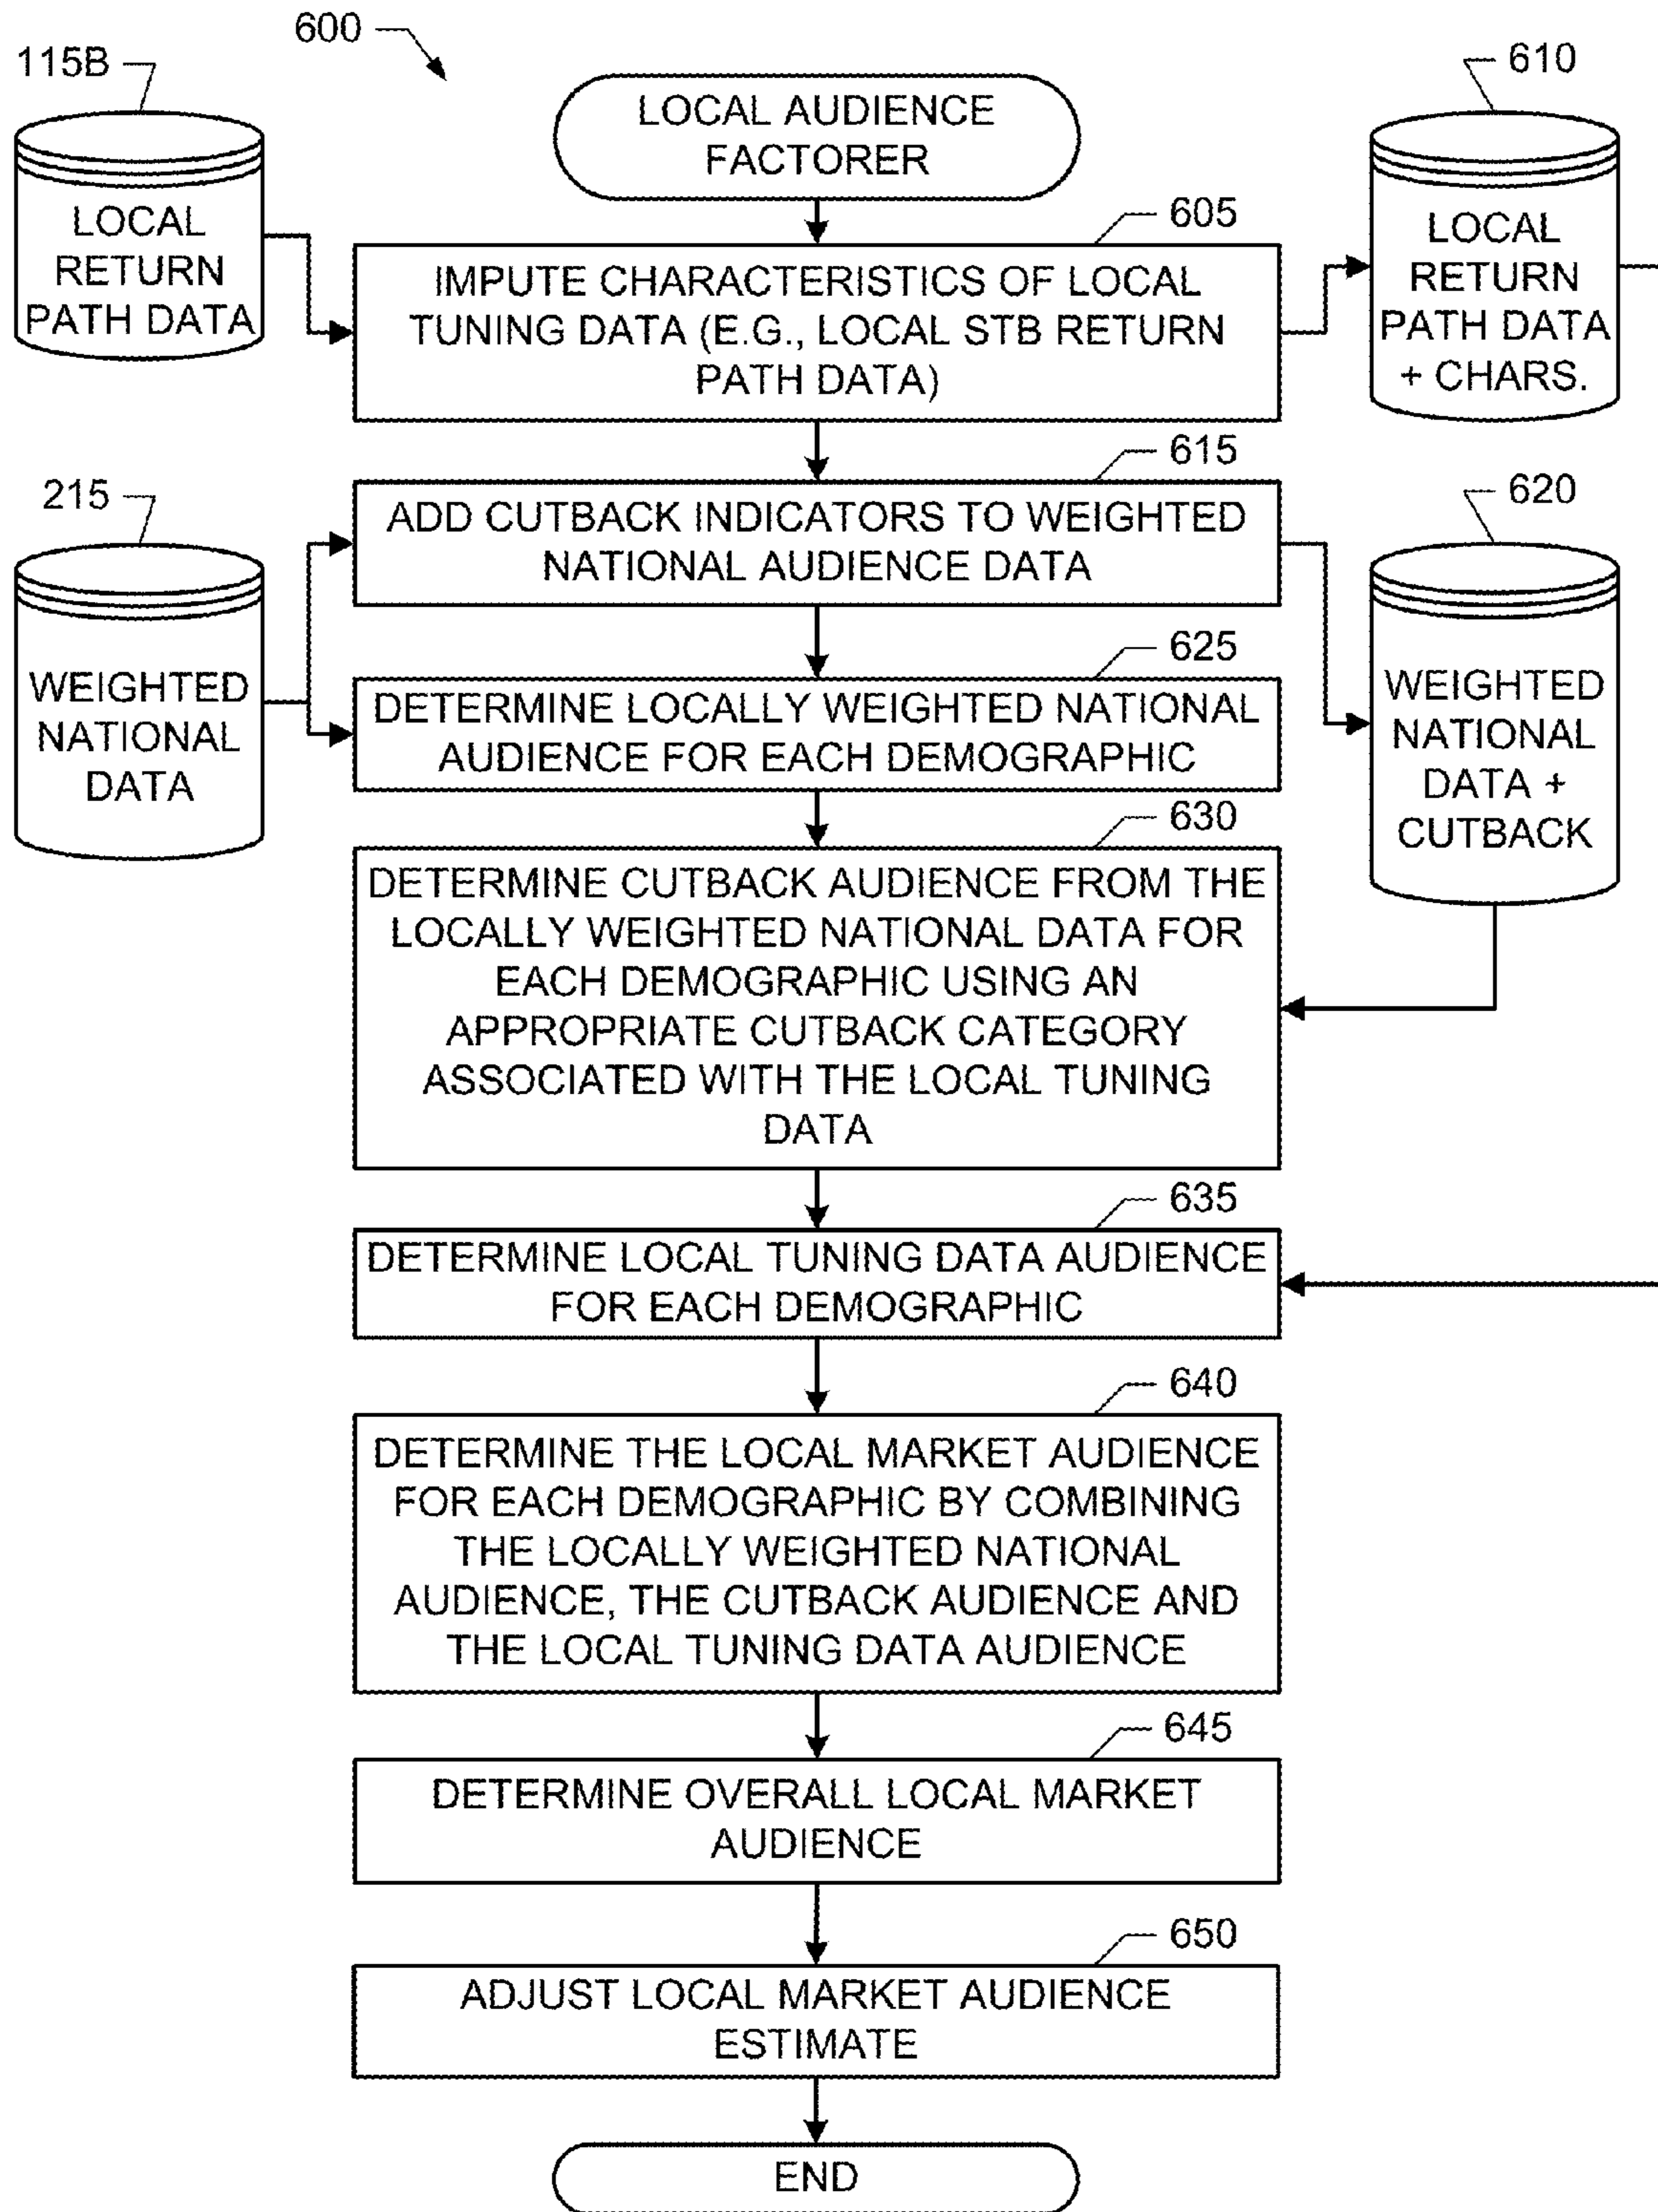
600

115B

LOCAL RETURN PATH DATA

LOCAL AUDIENCE FACTORER

605

IMPUTE CHARACTERISTICS OF LOCAL TUNING DATA (E.G., LOCAL STB RETURN PATH DATA)

610

LOCAL RETURN PATH DATA + CHARS.

615

ADD CUTBACK INDICATORS TO WEIGHTED NATIONAL AUDIENCE DATA

215

WEIGHTED NATIONAL DATA

620

WEIGHTED NATIONAL DATA + CUTBACK

625

DETERMINE LOCALLY WEIGHTED NATIONAL AUDIENCE FOR EACH DEMOGRAPHIC

630

DETERMINE CUTBACK AUDIENCE FROM THE LOCALLY WEIGHTED NATIONAL DATA FOR EACH DEMOGRAPHIC USING AN APPROPRIATE CUTBACK CATEGORY ASSOCIATED WITH THE LOCAL TUNING DATA

635

DETERMINE LOCAL TUNING DATA AUDIENCE FOR EACH DEMOGRAPHIC

640

DETERMINE THE LOCAL MARKET AUDIENCE FOR EACH DEMOGRAPHIC BY COMBINING THE LOCALLY WEIGHTED NATIONAL AUDIENCE, THE CUTBACK AUDIENCE AND THE LOCAL TUNING DATA AUDIENCE

645

DETERMINE OVERALL LOCAL MARKET AUDIENCE

650

ADJUST LOCAL MARKET AUDIENCE ESTIMATE

END